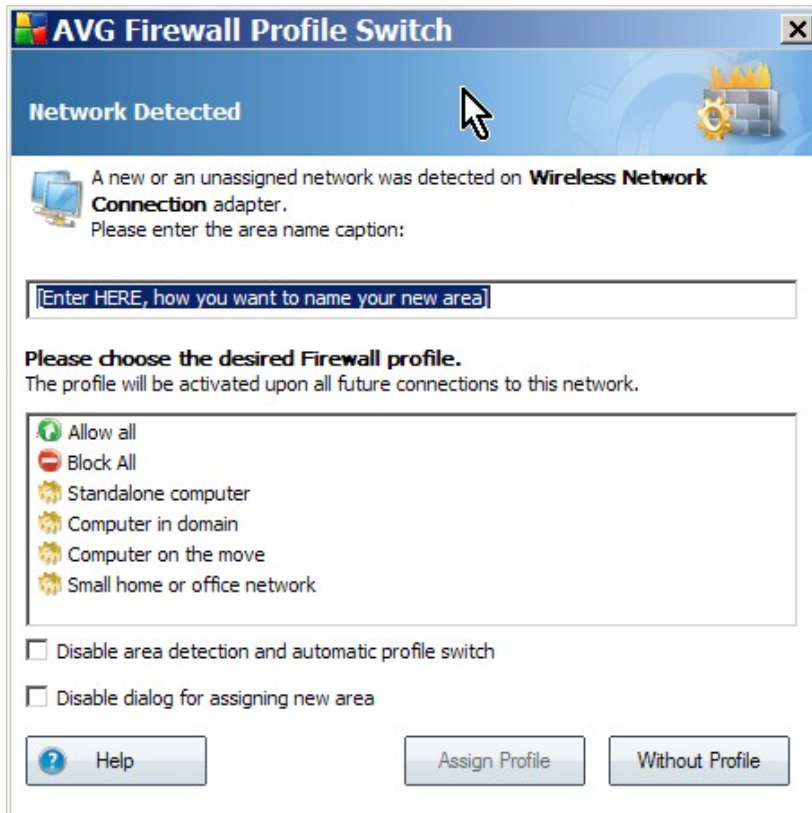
AVG Firewall Profile Switch

Network Detected

A new or an unassigned network was detected on **Wireless Network Connection** adapter.
Please enter the area name caption:

[Enter HERE, how you want to name your new area]

**Please choose the desired Firewall profile.**
The profile will be activated upon all future connections to this network.

Allow all
Block All
Standalone computer
Computer in domain
Computer on the move
Small home or office network

Disable area detection and automatic profile switch

Disable dialog for assigning new area

Help

Assign Profile

Without Profile